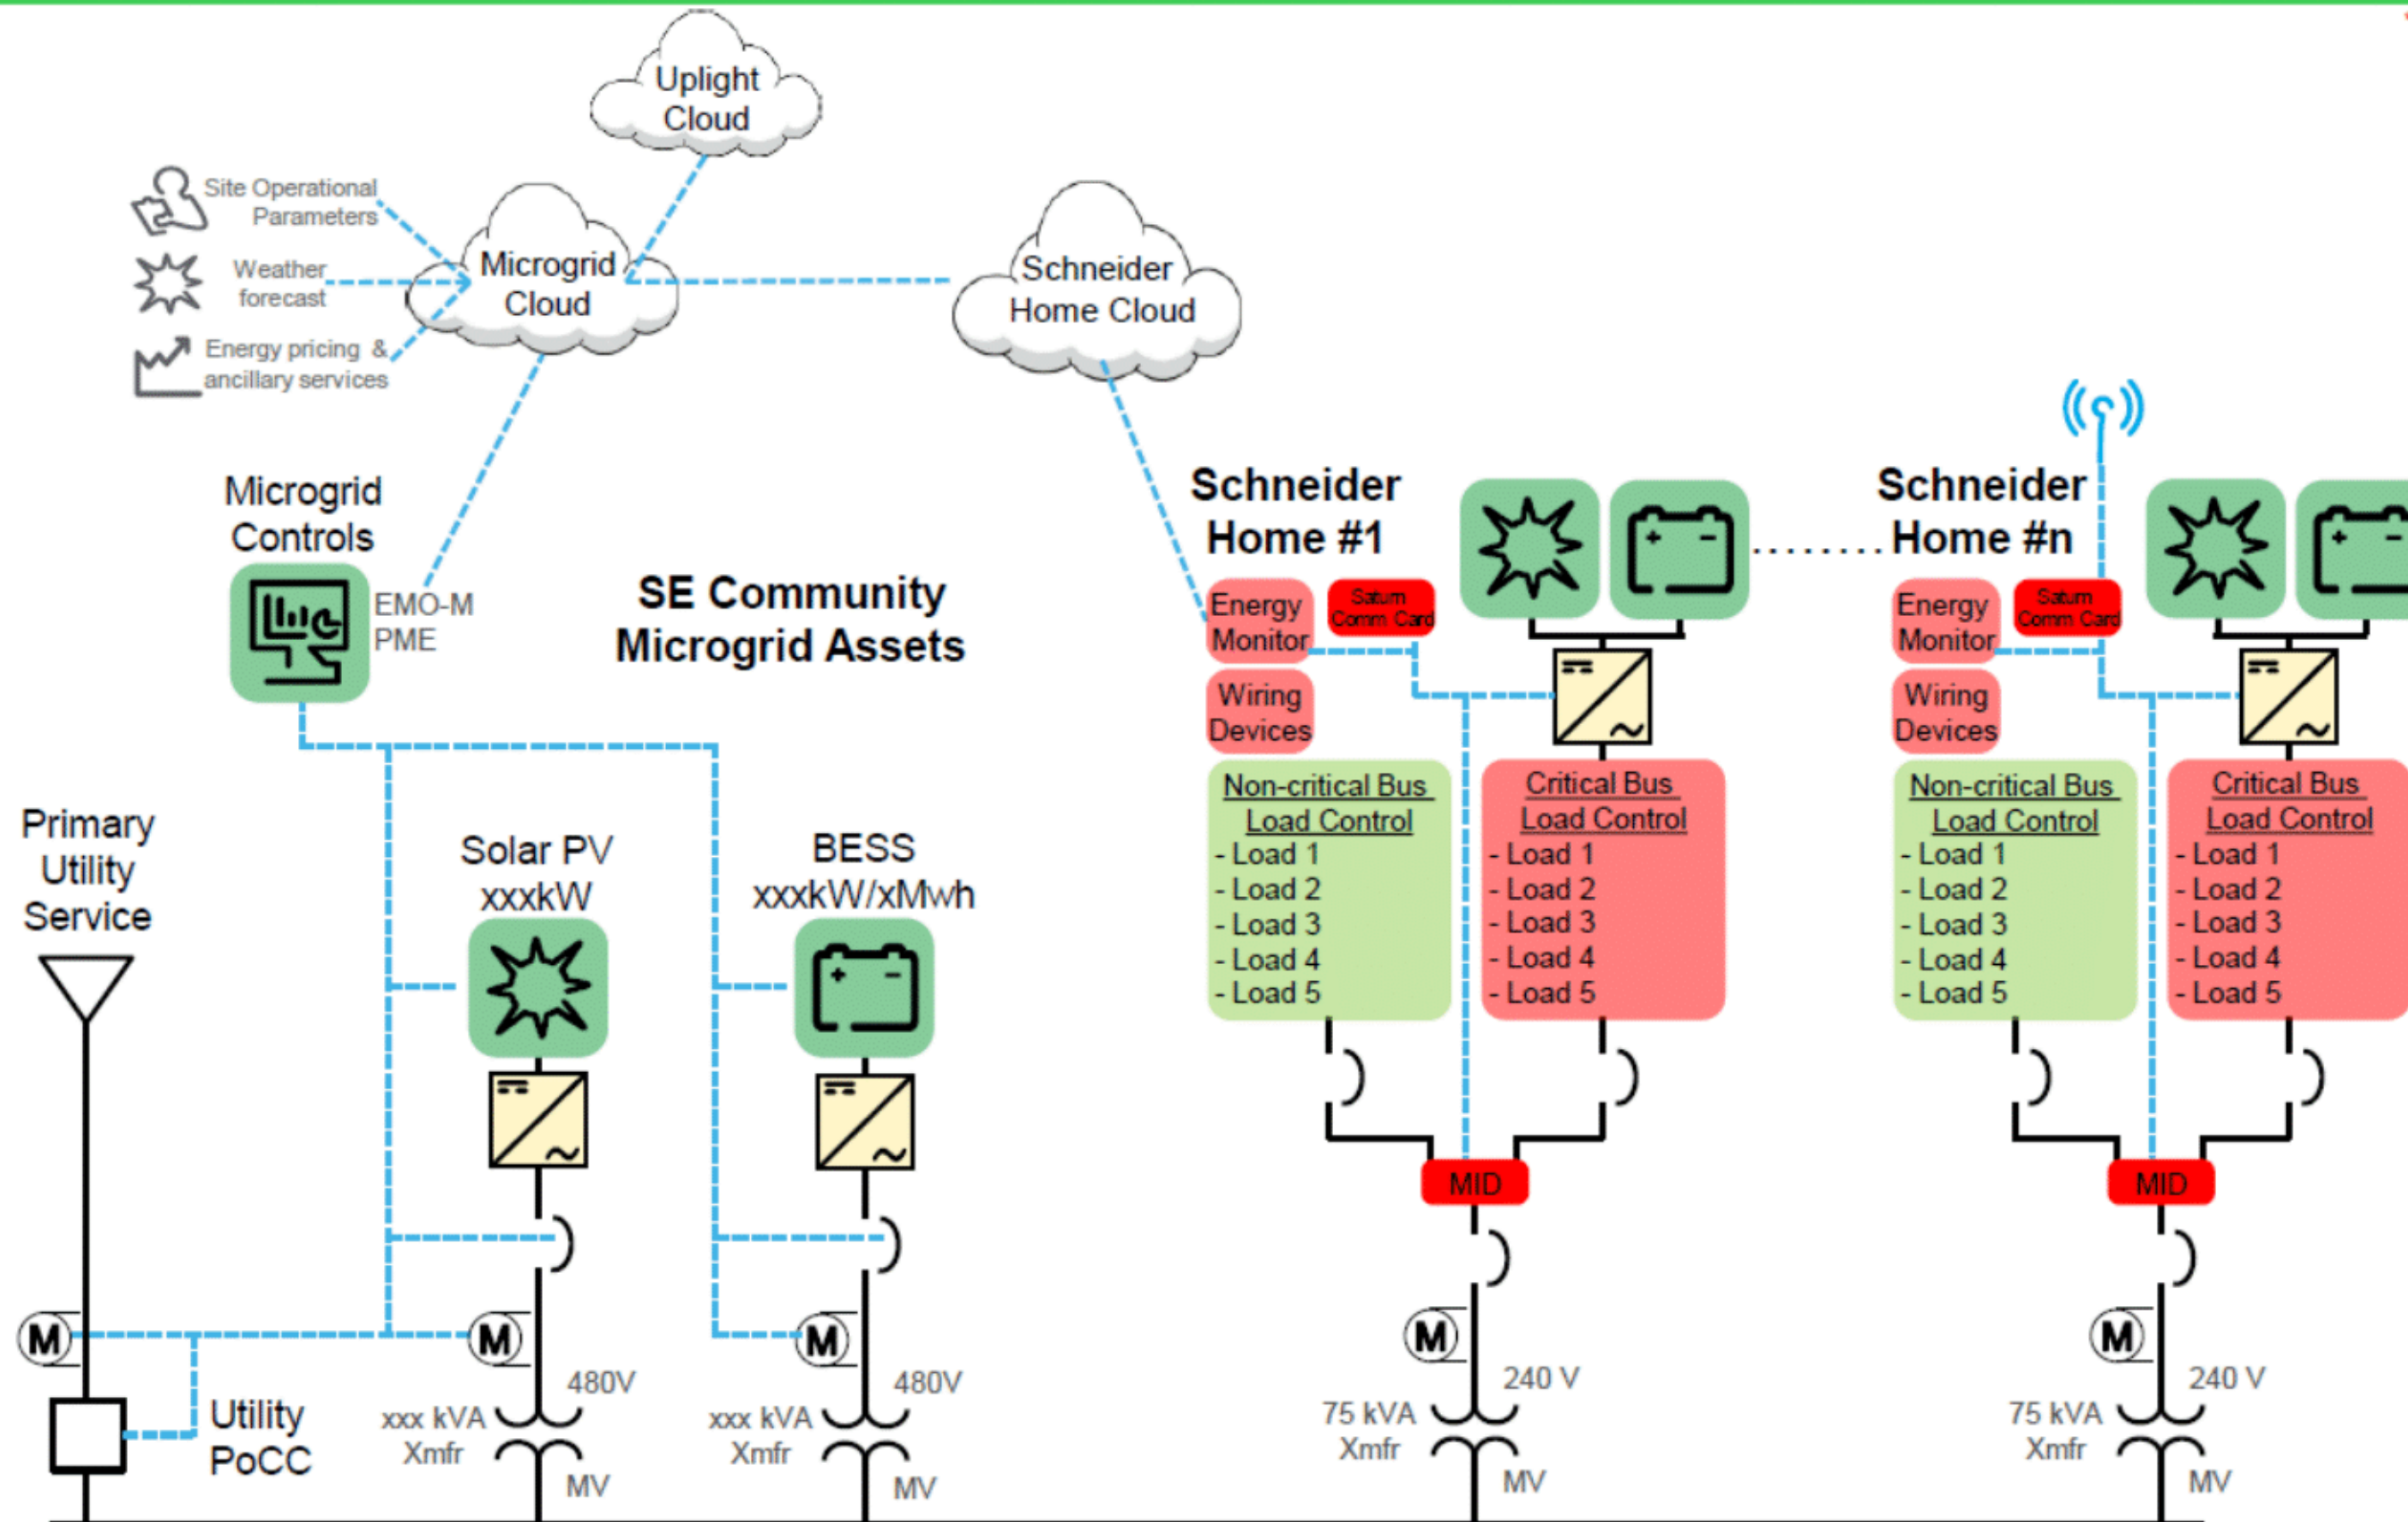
Uplight Cloud

Site Operational Parameters

Weather forecast

Energy pricing & ancillary services

Microgrid Cloud

Schneider Home Cloud

Microgrid Controls

EMO-M
PME

SE Community Microgrid Assets

Schneider Home #1

Energy Monitor

Saturn Comm Card

Wiring Devices

Non-critical Bus Load Control
- Load 1
- Load 2
- Load 3
- Load 4
- Load 5

Critical Bus Load Control
- Load 1
- Load 2
- Load 3
- Load 4
- Load 5

MID

M

240 V

75 kVA Xmfr

MV

Schneider Home #n

Energy Monitor

Saturn Comm Card

Wiring Devices

Non-critical Bus Load Control
- Load 1
- Load 2
- Load 3
- Load 4
- Load 5

Critical Bus Load Control
- Load 1
- Load 2
- Load 3
- Load 4
- Load 5

MID

M

240 V

75 kVA Xmfr

MV

Primary Utility Service

Solar PV xxxkW

BESS xxxkW/xMwh

M

M

M

Utility PoCC

480V

xxx kVA Xmfr

MV

480V

xxx kVA Xmfr

MV